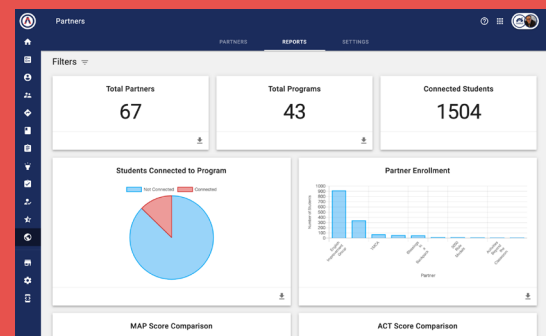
Partners

PARTNERS REPORTS SETTINGS

Filters

Total Partners
67

Total Programs
43

Connected Students
1504

Students Connected to Program
Not Connected Connected

Partner Enrollment
1000
900
800
700
600
500
400
300
200
100
0
Number of Students
Partner

MAP Score Comparison

ACT Score Comparison